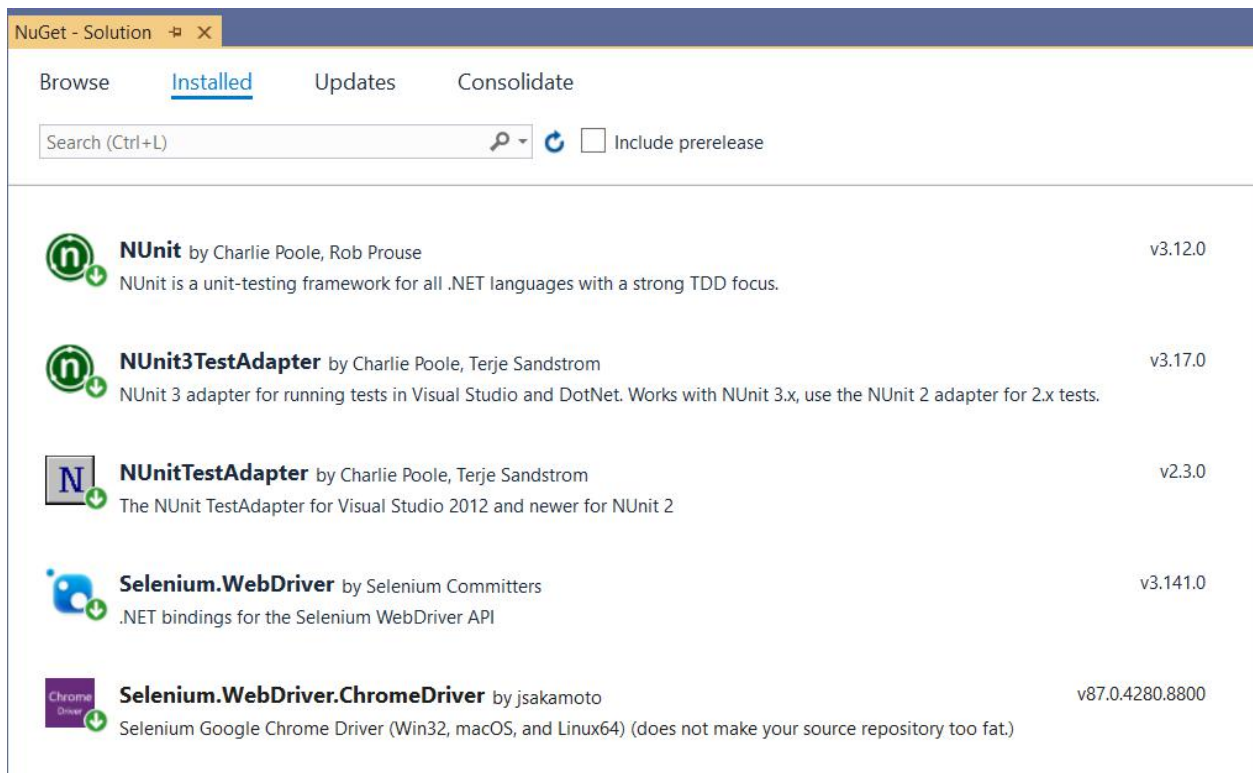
NuGet - Solution ⊕ ×

Browse Installed Updates Consolidate

Search (Ctrl+L)

Include prerelease

NUnit by Charlie Poole, Rob Prouse
NUnit is a unit-testing framework for all .NET languages with a strong TDD focus.
v3.12.0

NUnit3TestAdapter by Charlie Poole, Terje Sandstrom
NUnit 3 adapter for running tests in Visual Studio and DotNet. Works with NUnit 3.x, use the NUnit 2 adapter for 2.x tests.
v3.17.0

N

NUnitTestAdapter by Charlie Poole, Terje Sandstrom
The NUnit TestAdapter for Visual Studio 2012 and newer for NUnit 2
v2.3.0

Selenium.WebDriver by Selenium Committers
.NET bindings for the Selenium WebDriver API
v3.141.0

Chrome Driver

Selenium.WebDriver.ChromeDriver by jsakamoto
Selenium Google Chrome Driver (Win32, macOS, and Linux64) (does not make your source repository too fat.)
v87.0.4280.8800